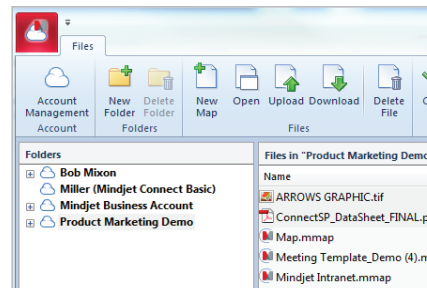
Files

Account Management
Account

New Folder
Delete Folder
Folders

New Map
Open
Upload
Download
Delete File
Files

Folders
Bob Mixon
Miller (Mindjet Connect Basic)
Mindjet Business Account
Product Marketing Demo

Files in "Product Marketing Demo
Name
ARROWS GRAPHIC.tif
ConnectSP_DataSheet_FINAL.p
Map.mmap
Meeting Template_Demo (4).m
Mindjet Intranet.mmap